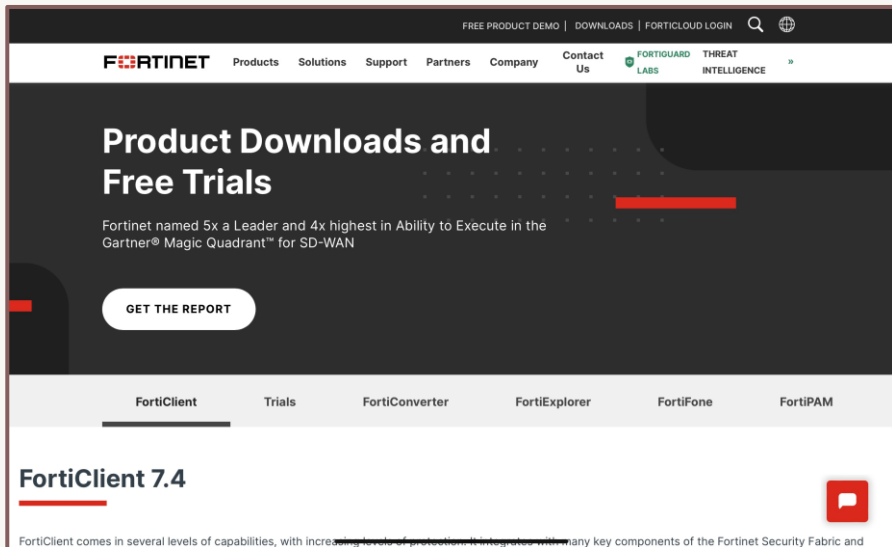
FREE PRODUCT DEMO | DOWNLOADS | FORTICLOUD LOGIN

FORTINET Products Solutions Support Partners Company Contact Us FORTIGUARD LABS THREAT INTELLIGENCE »

Product Downloads and Free Trials

Fortinet named 5x a Leader and 4x highest in Ability to Execute in the Gartner® Magic Quadrant™ for SD-WAN

GET THE REPORT

FortiClient Trials FortiConverter FortiExplorer FortiFone FortiPAM

FortiClient 7.4

FortiClient comes in several levels of capabilities, with increasing levels of protection. It integrates with many key components of the Fortinet Security Fabric and